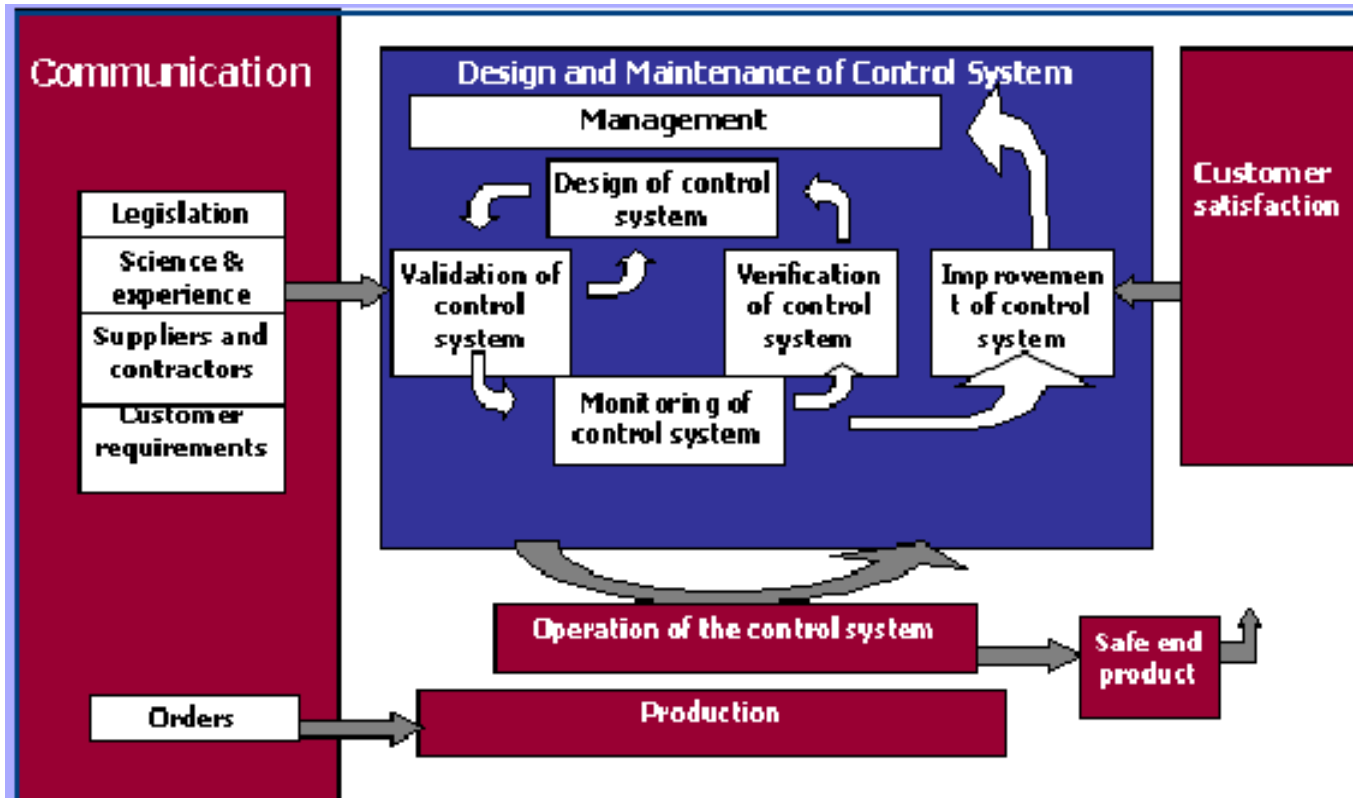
Communication

Design and Maintenance of Control System

Management

Design of control system

Legislation

Science & experience

Suppliers and contractors

Customer requirements

Validation of control system

Verification of control system

Improvement of control system

Customer satisfaction

Monitoring of control system

Operation of the control system

Safe end product

Orders

Production